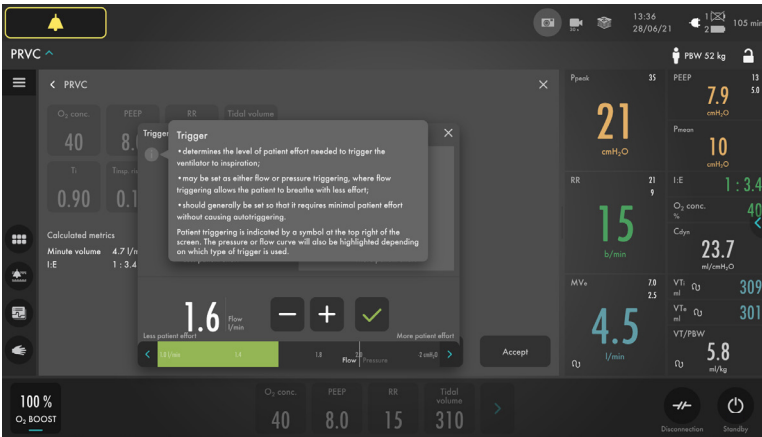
13:36
28/06/21
1
2
105 min

PRVC

PBW 52 kg

PRVC

$O_2$ conc.
40
PEEP
8.0
RR
Tidal volume

Trigger

Ti
0.90
Tinsp. rise
0.1

Trigger
• determines the level of patient effort needed to trigger the ventilator to inspiration;
• may be set as either flow or pressure triggering, where flow triggering allows the patient to breathe with less effort;
• should generally be set so that it requires minimal patient effort without causing autotriggering.
Patient triggering is indicated by a symbol at the top right of the screen. The pressure or flow curve will also be highlighted depending on which type of trigger is used.

Calculated metrics
Minute volume 4.7 l/m
I:E 1 : 3.4

1.6 Flow l/min

Less patient effort
More patient effort
1.8 l/min
1.4
1.8
2.0
Flow
Pressure
2 cmH₂O

Accept

Ppeak 35
21
cmH₂O
PEEP 13
5.0
7.9
cmH₂O
Pmean
10
cmH₂O
RR 21
9
15
b/min
I:E
1 : 3.4
$O_2$ conc.
%
40
Cdyn
23.7
ml/cmH₂O
MVe 7.0
2.5
4.5
l/min
VTi
ml
309
VTe
ml
301
VT/PBW
5.8
ml/kg

100 %
$O_2$ BOOST
$O_2$ conc.
40
PEEP
8.0
RR
15
Tidal volume
310
Disconnection
Standby